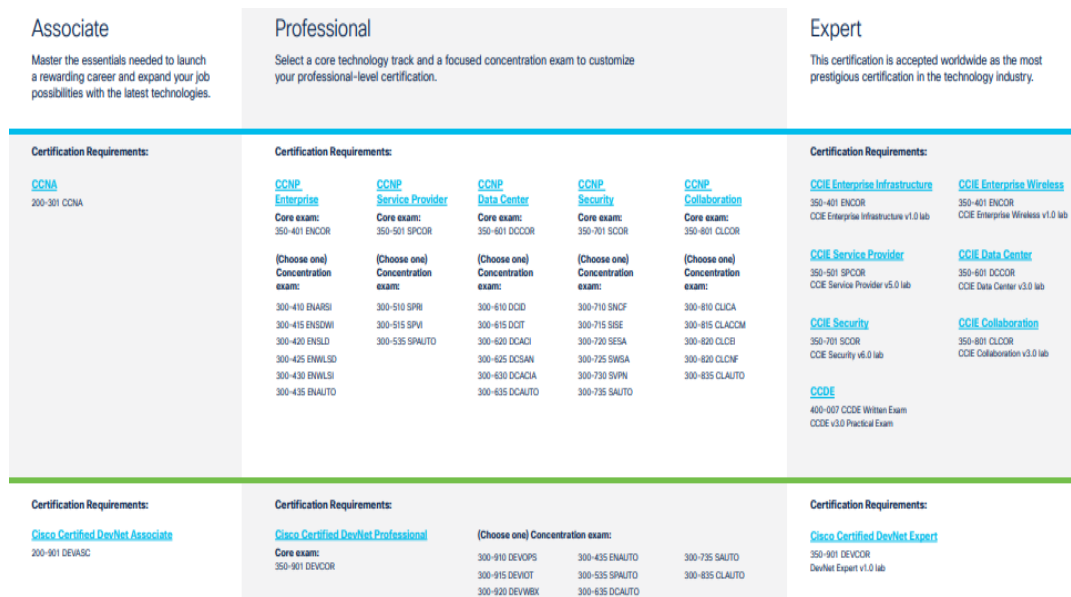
Associate

Master the essentials needed to launch a rewarding career and expand your job possibilities with the latest technologies.

Professional

Select a core technology track and a focused concentration exam to customize your professional-level certification.

Expert

This certification is accepted worldwide as the most prestigious certification in the technology industry.

Certification Requirements:

CCNA
200-301 CCNA

Certification Requirements:

CCNP Enterprise
Core exam:
350-401 ENCOR

(Choose one) Concentration exam:
300-410 ENARSI
300-415 ENSDWI
300-420 ENSLD
300-425 ENWLSD
300-430 ENWLSI
300-435 ENAUTO

CCNP Service Provider
Core exam:
350-501 SPCOR

(Choose one) Concentration exam:
300-510 SPRI
300-515 SPVI
300-535 SPAUTO

CCNP Data Center
Core exam:
350-601 DCCOR

(Choose one) Concentration exam:
300-610 DCID
300-615 DCIT
300-620 DCACI
300-625 DCSAN
300-630 DCACIA
300-635 DCAUTO

CCNP Security
Core exam:
350-701 SCOR

(Choose one) Concentration exam:
300-710 SNCF
300-715 SISE
300-720 SESA
300-725 SWSA
300-730 SVPN
300-735 SAUTO

CCNP Collaboration
Core exam:
350-801 CLCOR

(Choose one) Concentration exam:
300-810 CLICA
300-815 CLACCM
300-820 CLCEI
300-820 CLCNF
300-835 CLAUTO

Certification Requirements:

CCIE Enterprise Infrastructure
350-401 ENCOR
CCIE Enterprise Infrastructure v1.0 lab

CCIE Enterprise Wireless
350-401 ENCOR
CCIE Enterprise Wireless v1.0 lab

CCIE Service Provider
350-501 SPCOR
CCIE Service Provider v5.0 lab

CCIE Data Center
350-601 DCCOR
CCIE Data Center v3.0 lab

CCIE Security
350-701 SCOR
CCIE Security v6.0 lab

CCIE Collaboration
350-801 CLCOR
CCIE Collaboration v3.0 lab

CCDE
400-007 CCDE Written Exam
CCDE v3.0 Practical Exam

Certification Requirements:

Cisco Certified DevNet Associate
200-901 DEVASC

Certification Requirements:

Cisco Certified DevNet Professional
Core exam:
350-901 DEVCOR

(Choose one) Concentration exam:
300-910 DEVOPS
300-915 DEVIOT
300-920 DEVWBX
300-435 ENAUTO
300-535 SPAUTO
300-635 DCAUTO
300-735 SAUTO
300-835 CLAUTO

Certification Requirements:

Cisco Certified DevNet Expert
350-901 DEVCOR
DevNet Expert v1.0 lab